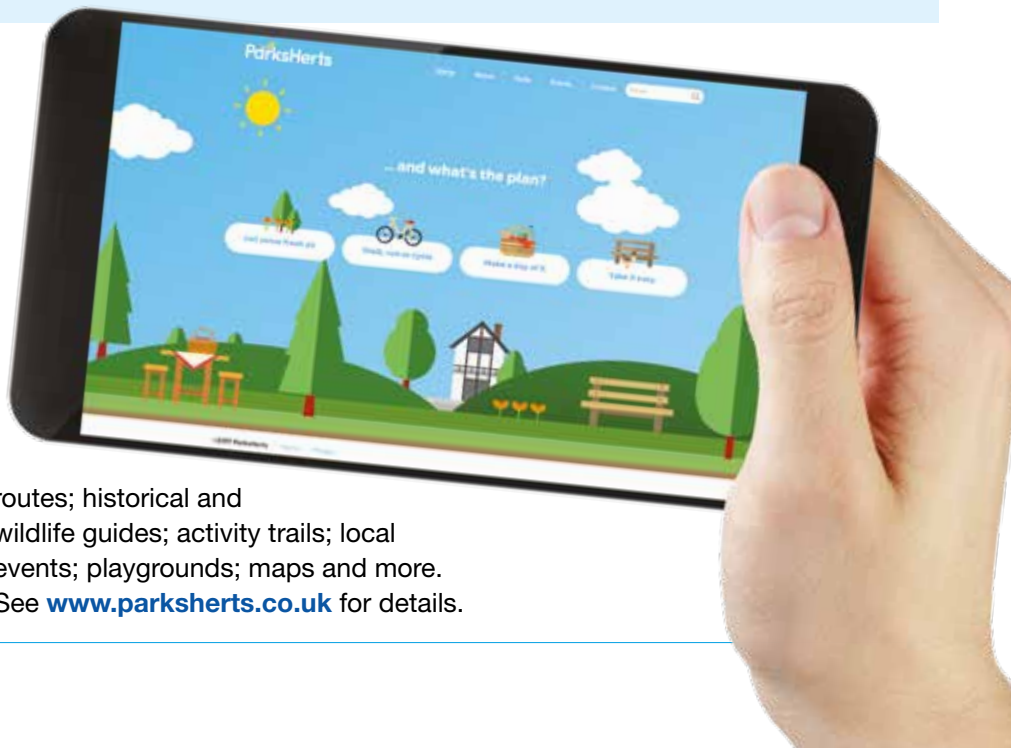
ParksHerts

Home About Parks Events Contact Search

... and what's the plan?

Get some fresh air

Walk, run or cycle

Make a day of it

Take it easy

©2017 ParksHerts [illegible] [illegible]

routes; historical and wildlife guides; activity trails; local events; playgrounds; maps and more. See **www.parksherts.co.uk** for details.